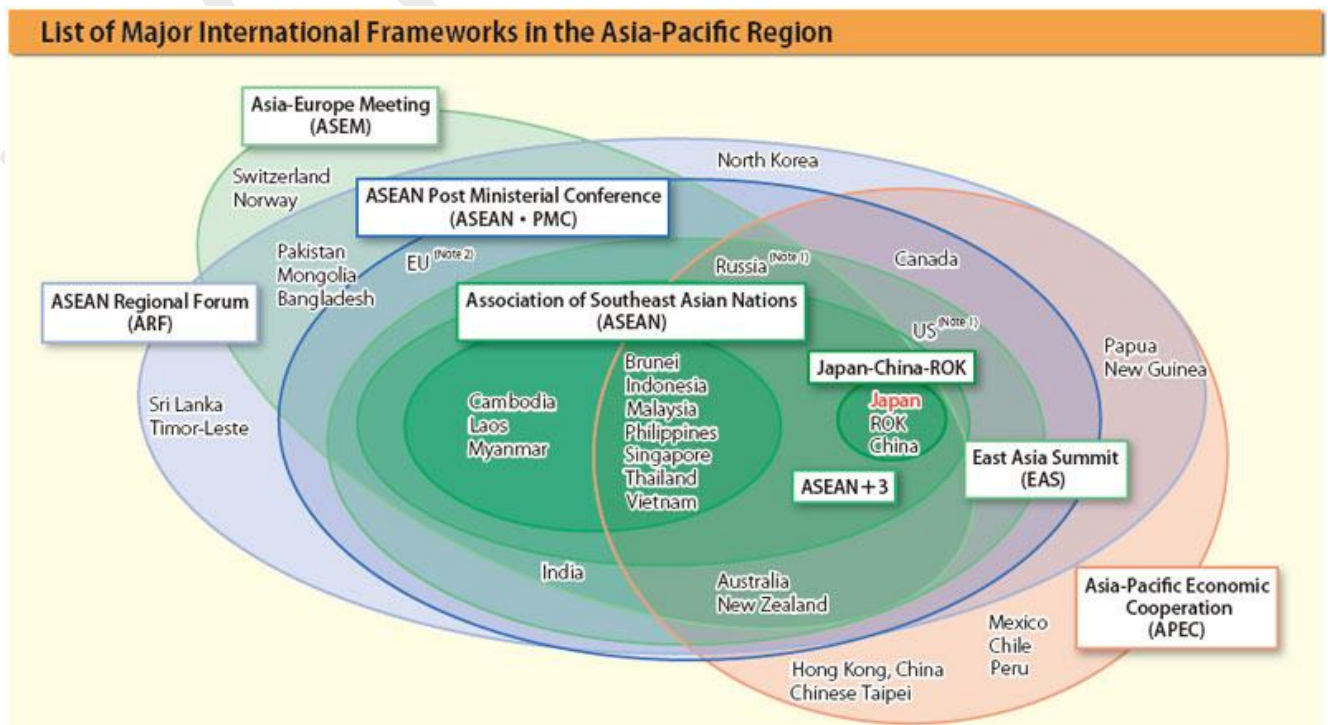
List of Major International Frameworks in the Asia-Pacific Region

Asia-Europe Meeting
(ASEM)

North Korea

Switzerland
Norway

ASEAN Post Ministerial Conference
(ASEAN・PMC)

Pakistan
Mongolia
Bangladesh

EU (Note 2)

Russia (Note 1)

Canada

ASEAN Regional Forum
(ARF)

Association of Southeast Asian Nations
(ASEAN)

US (Note 1)

Papua
New Guinea

Sri Lanka
Timor-Leste

Cambodia
Laos
Myanmar

Brunei
Indonesia
Malaysia
Philippines
Singapore
Thailand
Vietnam

Japan-China-ROK

Japan
ROK
China

East Asia Summit
(EAS)

ASEAN+3

India

Australia
New Zealand

Asia-Pacific Economic
Cooperation
(APEC)

Mexico
Chile
Peru

Hong Kong, China
Chinese Taipei